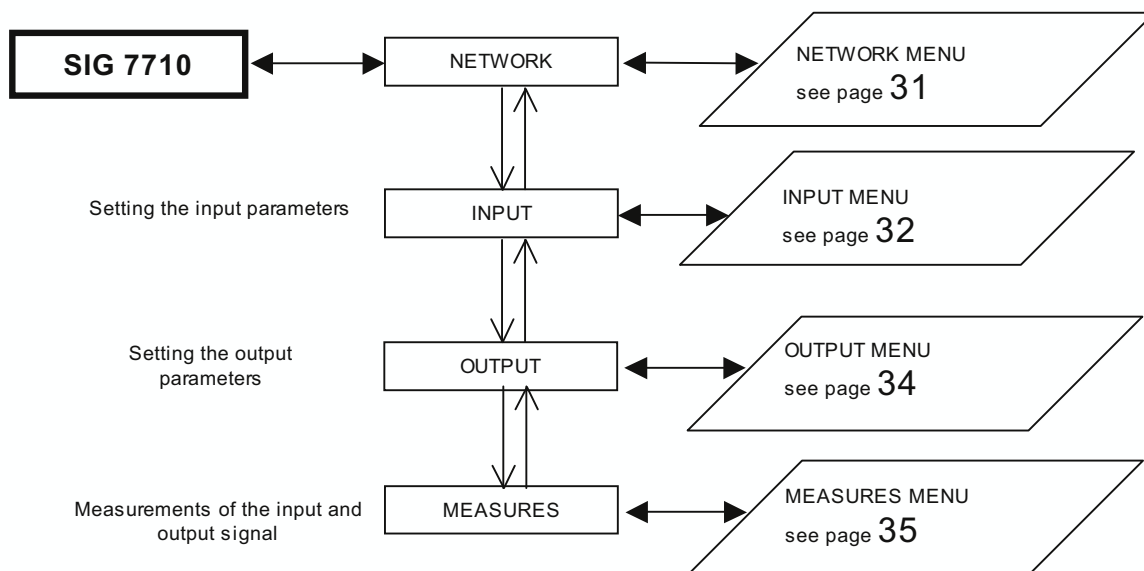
SIG 7710

NETWORK

NETWORK MENU
see page 31

Setting the input parameters

INPUT

INPUT MENU
see page 32

Setting the output parameters

OUTPUT

OUTPUT MENU
see page 34

Measurements of the input and output signal

MEASURES

MEASURES MENU
see page 35